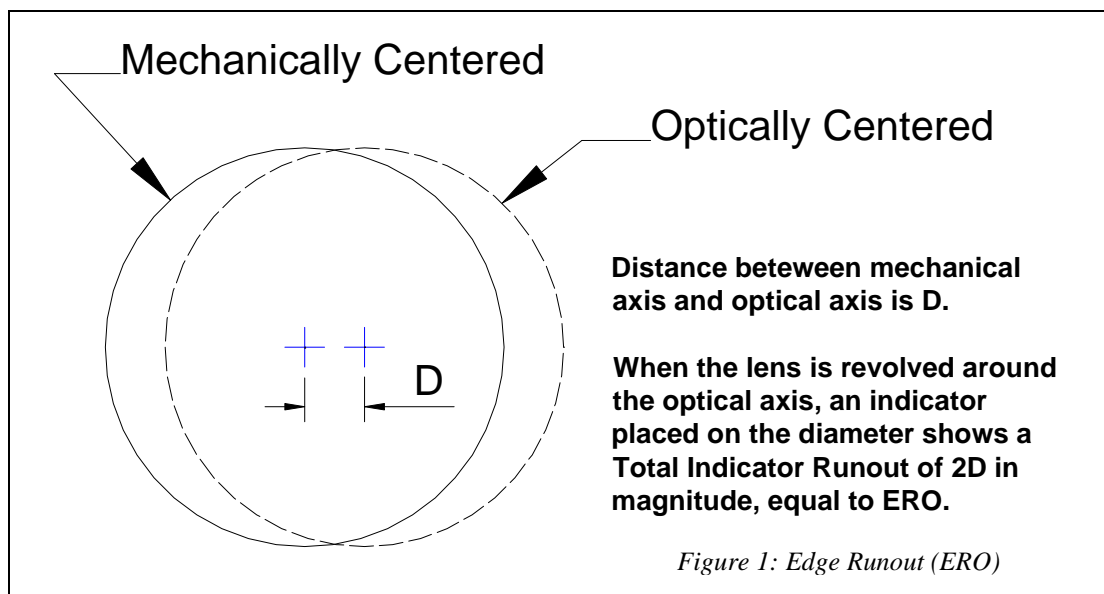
Mechanically Centered

Optically Centered

D

Distance beteween mechanical axis and optical axis is D.

When the lens is revolved around the optical axis, an indicator placed on the diameter shows a Total Indicator Runout of 2D in magnitude, equal to ERO.

Figure 1: Edge Runout (ERO)